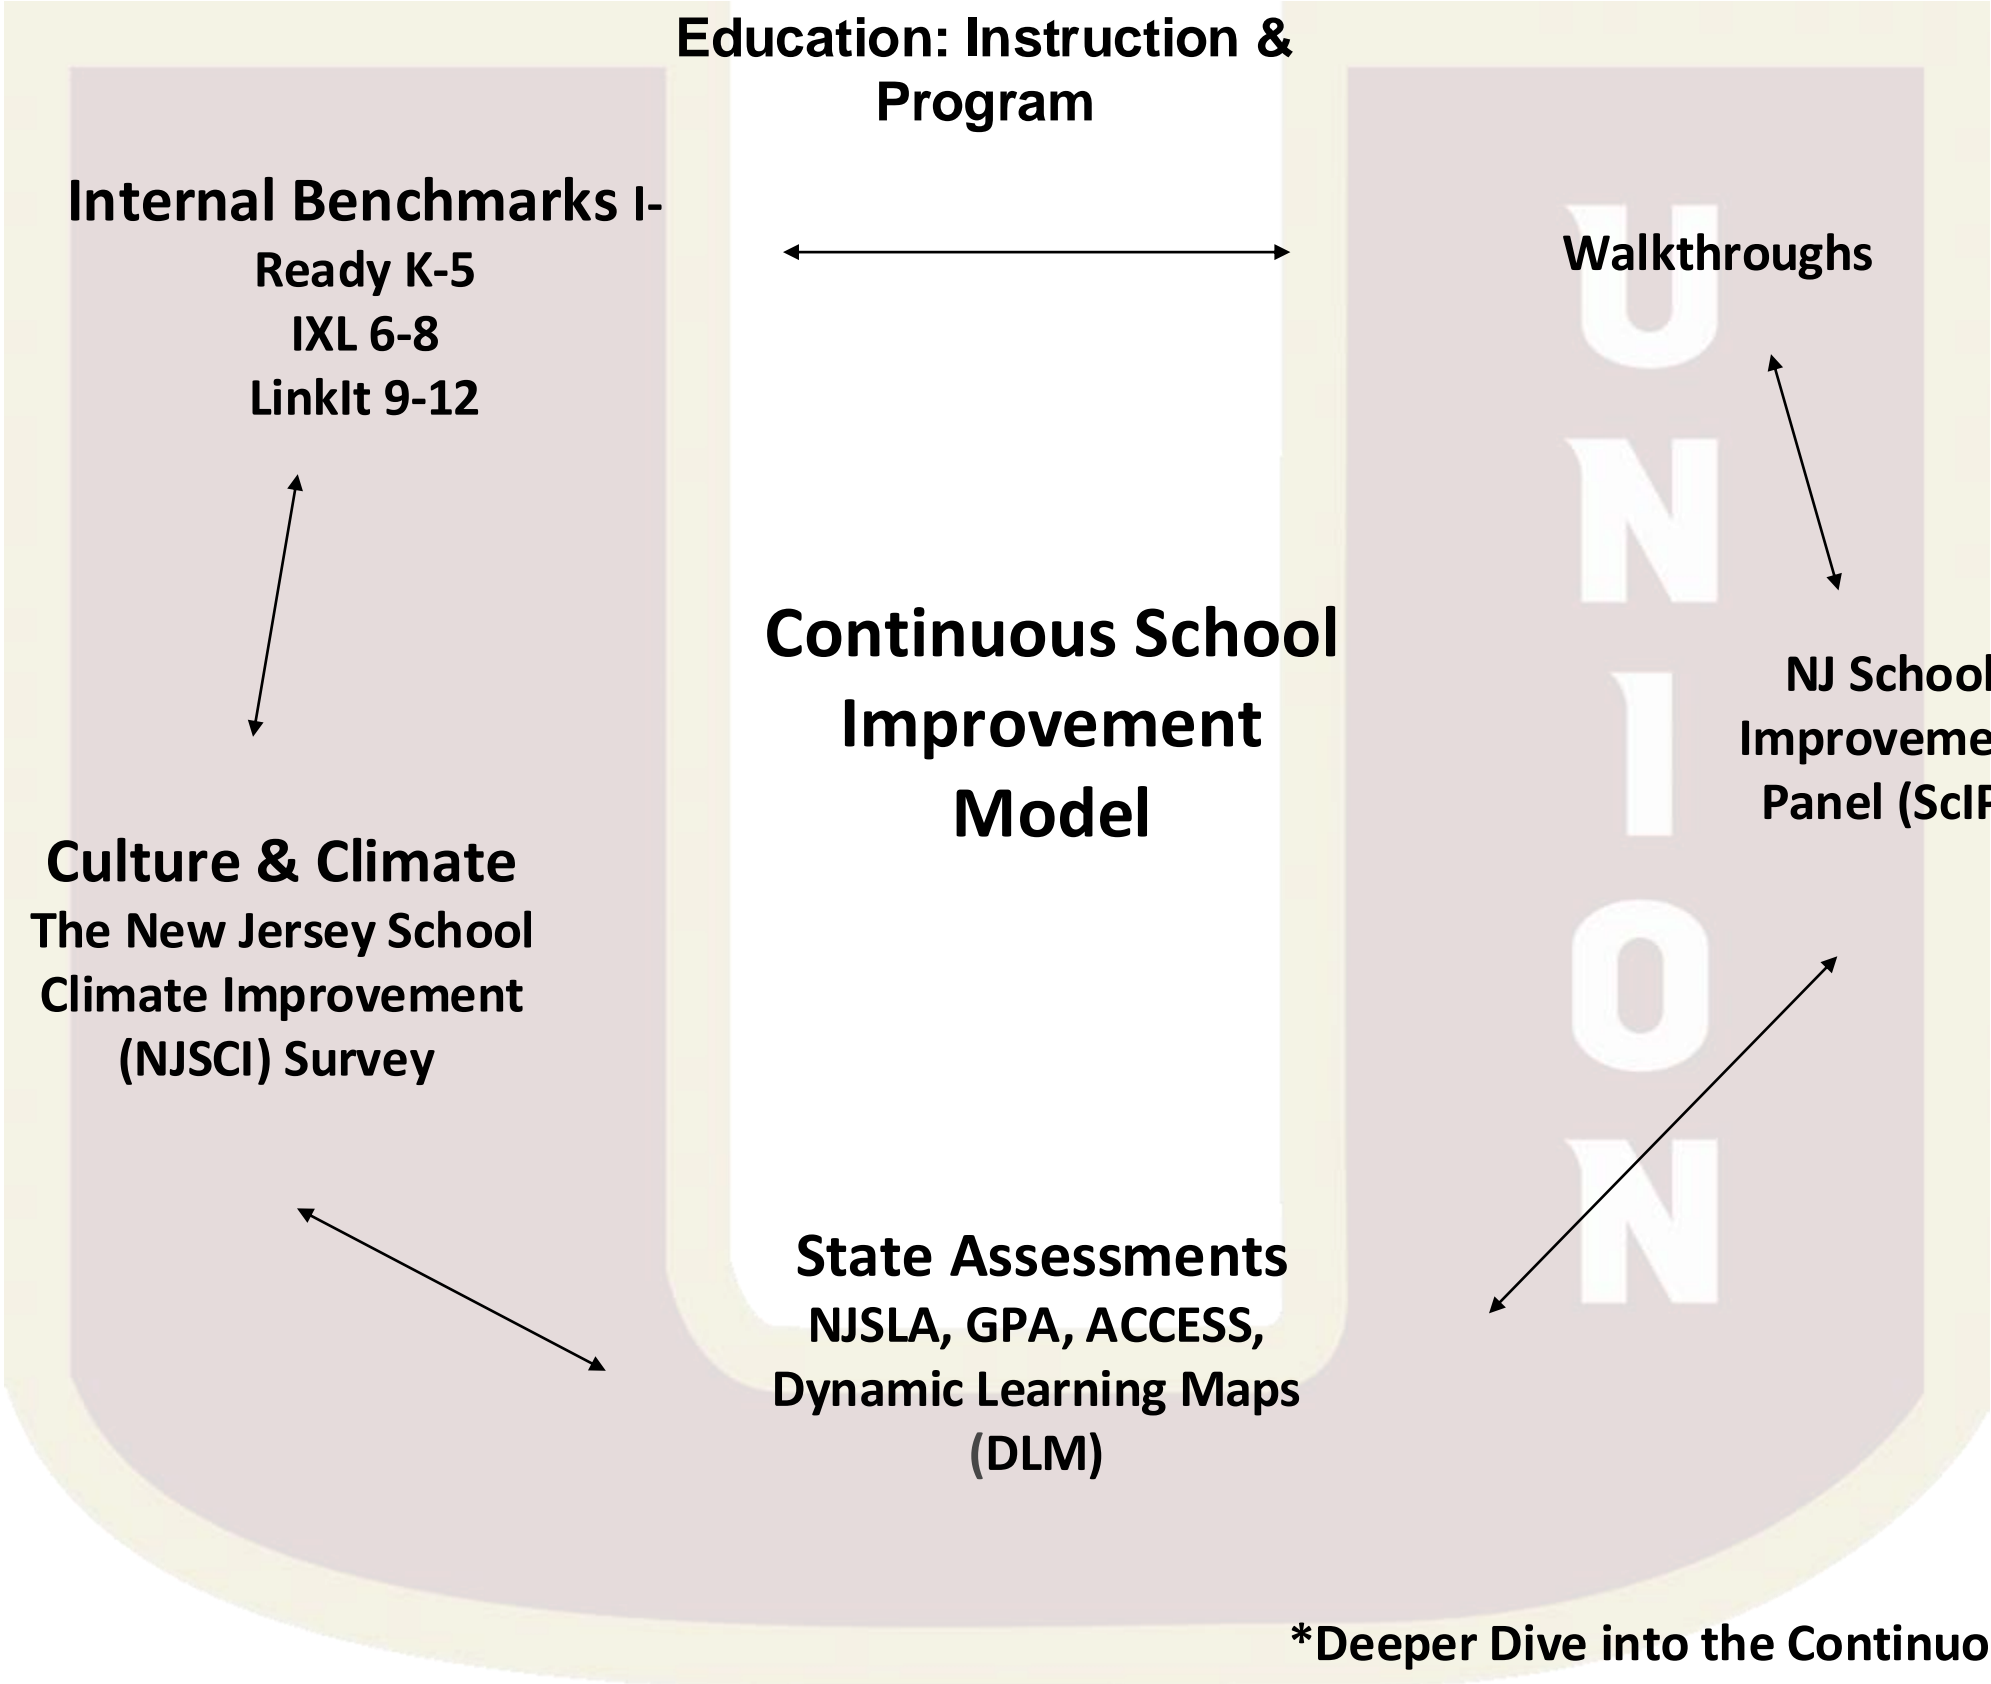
Education: Instruction & Program

Internal Benchmarks I-Ready K-5
IXL 6-8
LinkIt 9-12

Walkthroughs

UNION

Continuous School Improvement Model

NJ School
Improveme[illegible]
Panel (ScIP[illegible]

Culture & Climate
The New Jersey School Climate Improvement (NJSCI) Survey

State Assessments
NJSLA, GPA, ACCESS, Dynamic Learning Maps (DLM)

*Deeper Dive into the Continuo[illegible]